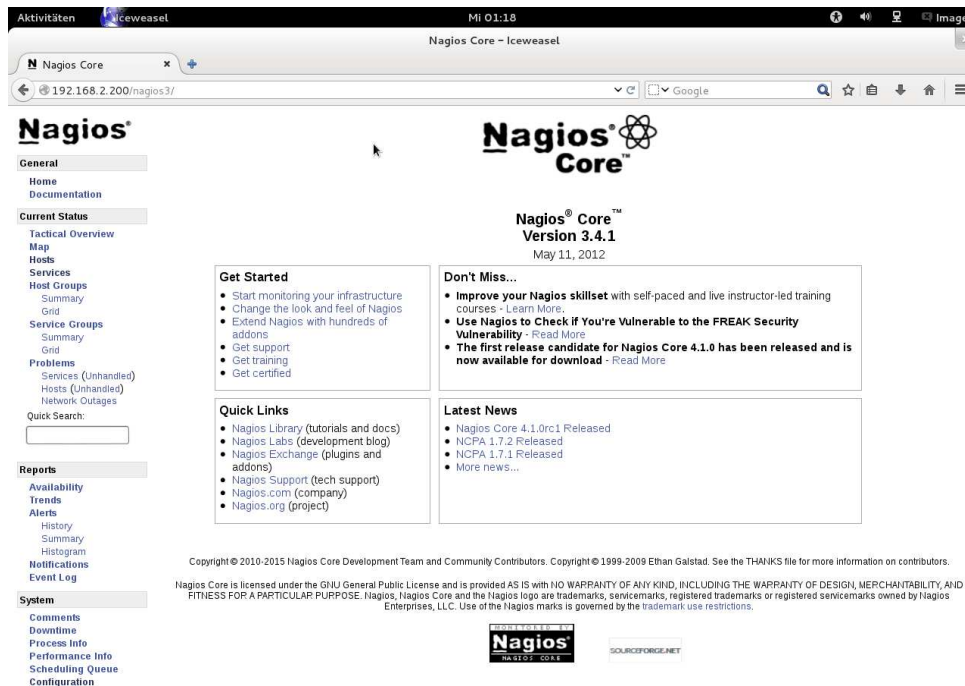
Aktivitäten Iceweasel Mi 01:18 Image

Nagios Core - Iceweasel

Nagios Core ×

192.168.2.200/nagios3/

Google

Nagios®

General

Home
Documentation

Current Status

Tactical Overview
Map
Hosts
Services
Host Groups
Summary
Grid
Service Groups
Summary
Grid
Problems
Services (Unhandled)
Hosts (Unhandled)
Network Outages

Quick Search:

Reports

Availability
Trends
Alerts
History
Summary
Histogram
Notifications
Event Log

System

Comments
Downtime
Process Info
Performance Info
Scheduling Queue
Configuration

Nagios® Core™

Nagios® Core™
Version 3.4.1
May 11, 2012

Get Started

• Start monitoring your infrastructure
• Change the look and feel of Nagios
• Extend Nagios with hundreds of addons
• Get support
• Get training
• Get certified

Don't Miss...

• Improve your Nagios skillset with self-paced and live instructor-led training courses - Learn More.
• Use Nagios to Check if You're Vulnerable to the FREAK Security Vulnerability - Read More
• The first release candidate for Nagios Core 4.1.0 has been released and is now available for download - Read More

Quick Links

• Nagios Library (tutorials and docs)
• Nagios Labs (development blog)
• Nagios Exchange (plugins and addons)
• Nagios Support (tech support)
• Nagios.com (company)
• Nagios.org (project)

Latest News

• Nagios Core 4.1.0rc1 Released
• NCPA 1.7.2 Released
• NCPA 1.7.1 Released
• More news...

Copyright © 2010-2015 Nagios Core Development Team and Community Contributors. Copyright © 1999-2009 Ethan Galstad. See the THANKS file for more information on contributors.

Nagios Core is licensed under the GNU General Public License and is provided AS IS with NO WARRANTY OF ANY KIND, INCLUDING THE WARRANTY OF DESIGN, MERCHANTABILITY, AND FITNESS FOR A PARTICULAR PURPOSE. Nagios, Nagios Core and the Nagios logo are trademarks, servicemarks, registered trademarks or registered servicemarks owned by Nagios Enterprises, LLC. Use of the Nagios marks is governed by the trademark use restrictions.

MONITORED BY Nagios NAGIOS CORE

SOURCEFORGE.NET